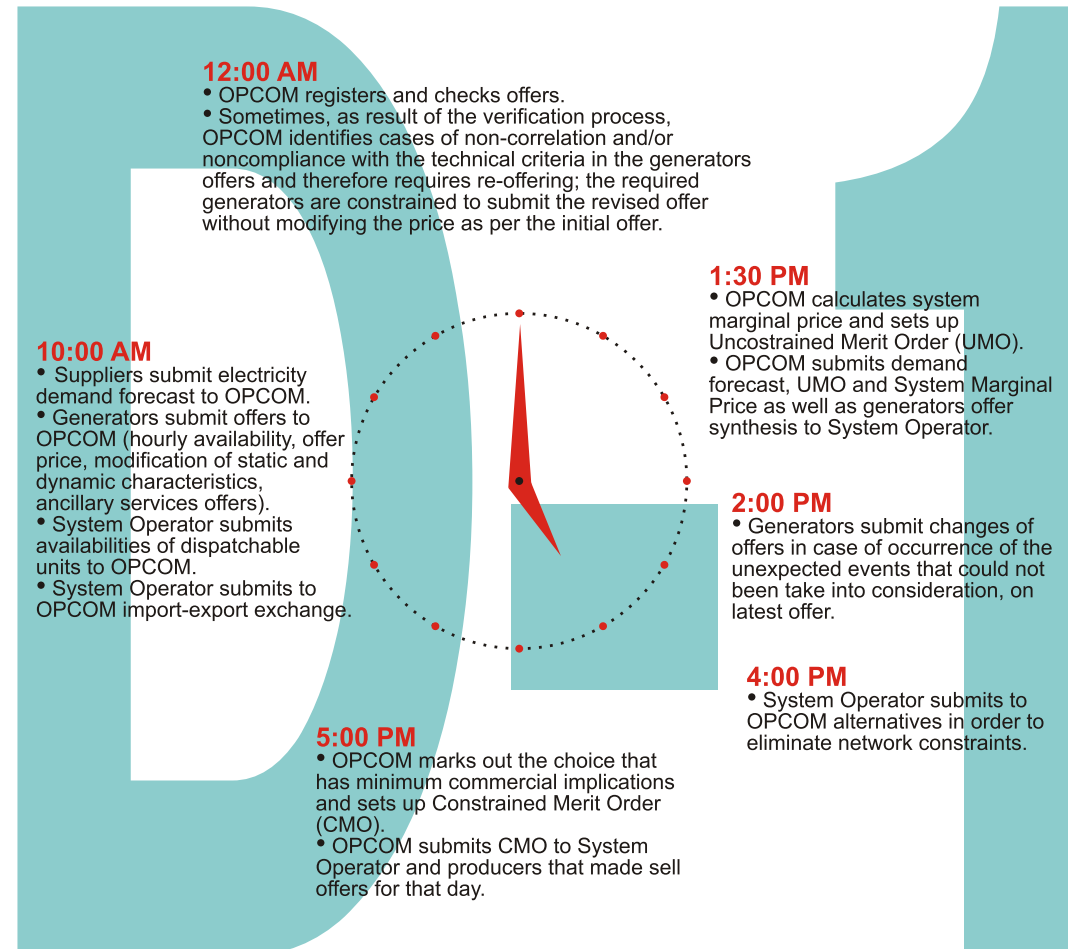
12:00 AM
• OPCOM registers and checks offers.
• Sometimes, as result of the verification process, OPCOM identifies cases of non-correlation and/or noncompliance with the technical criteria in the generators offers and therefore requires re-offering; the required generators are constrained to submit the revised offer without modifying the price as per the initial offer.

1:30 PM
• OPCOM calculates system marginal price and sets up Uncostrained Merit Order (UMO).
• OPCOM submits demand forecast, UMO and System Marginal Price as well as generators offer synthesis to System Operator.

10:00 AM
• Suppliers submit electricity demand forecast to OPCOM.
• Generators submit offers to OPCOM (hourly availability, offer price, modification of static and dynamic characteristics, ancillary services offers).
• System Operator submits availabilities of dispatchable units to OPCOM.
• System Operator submits to OPCOM import-export exchange.

2:00 PM
• Generators submit changes of offers in case of occurrence of the unexpected events that could not been take into consideration, on latest offer.

4:00 PM
• System Operator submits to OPCOM alternatives in order to eliminate network constraints.

5:00 PM
• OPCOM marks out the choice that has minimum commercial implications and sets up Constrained Merit Order (CMO).
• OPCOM submits CMO to System Operator and producers that made sell offers for that day.